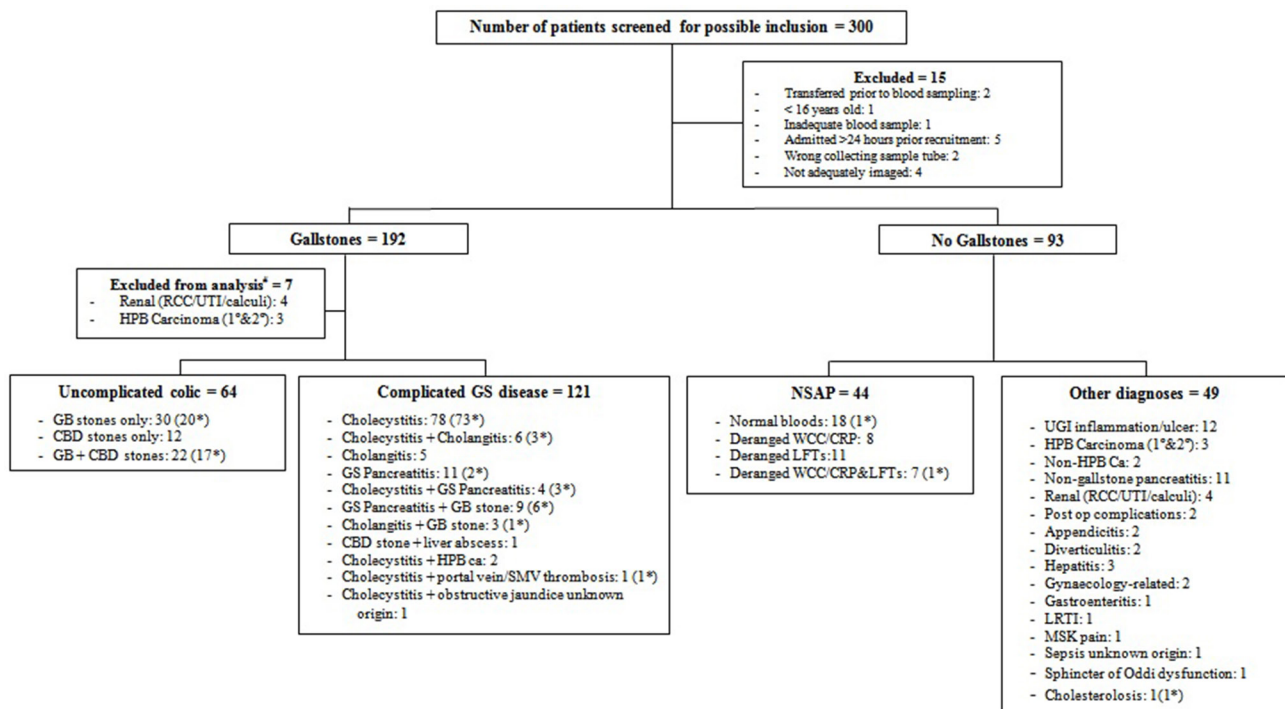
Number of patients screened for possible inclusion = 300

Excluded = 15
- Transferred prior to blood sampling: 2
- < 16 years old: 1
- Inadequate blood sample: 1
- Admitted >24 hours prior recruitment: 5
- Wrong collecting sample tube: 2
- Not adequately imaged: 4

Gallstones = 192

No Gallstones = 93

Excluded from analysis$^{a}$ = 7
- Renal (RCC/UTI/calculi): 4
- HPB Carcinoma (1°&2°): 3

Uncomplicated colic = 64
- GB stones only: 30 (20*)
- CBD stones only: 12
- GB + CBD stones: 22 (17*)

Complicated GS disease = 121
- Cholecystitis: 78 (73*)
- Cholecystitis + Cholangitis: 6 (3*)
- Cholangitis: 5
- GS Pancreatitis: 11 (2*)
- Cholecystitis + GS Pancreatitis: 4 (3*)
- GS Pancreatitis + GB stone: 9 (6*)
- Cholangitis + GB stone: 3 (1*)
- CBD stone + liver abscess: 1
- Cholecystitis + HPB ca: 2
- Cholecystitis + portal vein/SMV thrombosis: 1 (1*)
- Cholecystitis + obstructive jaundice unknown origin: 1

NSAP = 44
- Normal bloods: 18 (1*)
- Deranged WCC/CRP: 8
- Deranged LFTs: 11
- Deranged WCC/CRP&LFTs: 7 (1*)

Other diagnoses = 49
- UGI inflammation/ulcer: 12
- HPB Carcinoma (1°&2°): 3
- Non-HPB Ca: 2
- Non-gallstone pancreatitis: 11
- Renal (RCC/UTI/calculi): 4
- Post op complications: 2
- Appendicitis: 2
- Diverticulitis: 2
- Hepatitis: 3
- Gynaecology-related: 2
- Gastroenteritis: 1
- LRTI: 1
- MSK pain: 1
- Sepsis unknown origin: 1
- Sphincter of Oddi dysfunction: 1
- Cholesterolosis: 1(1*)